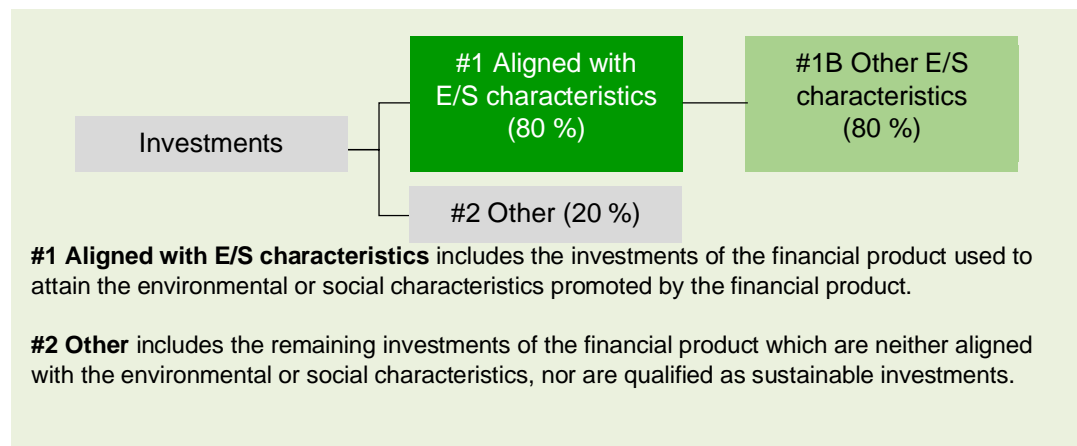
Investments

#1 Aligned with E/S characteristics (80 %)

#1B Other E/S characteristics (80 %)

#2 Other (20 %)

**#1 Aligned with E/S characteristics** includes the investments of the financial product used to attain the environmental or social characteristics promoted by the financial product.

**#2 Other** includes the remaining investments of the financial product which are neither aligned with the environmental or social characteristics, nor are qualified as sustainable investments.